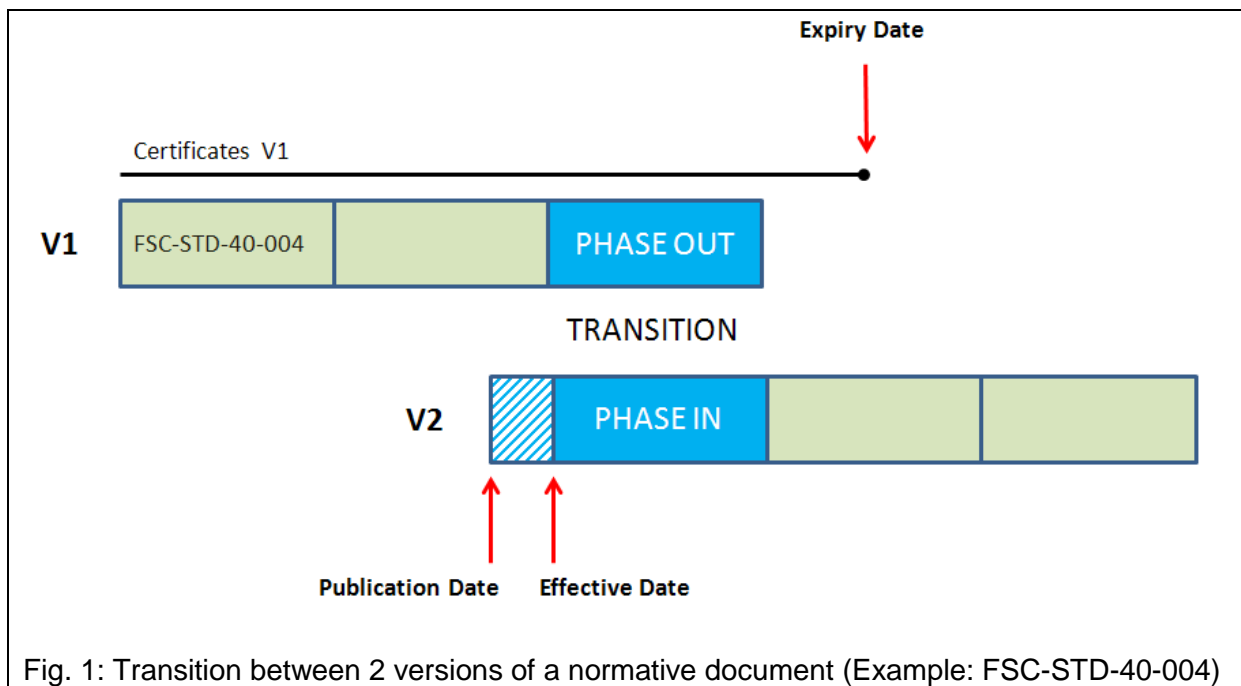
Expiry Date

Certificates V1

V1

FSC-STD-40-004

PHASE OUT

TRANSITION

V2

PHASE IN

Publication Date

Effective Date

Fig. 1: Transition between 2 versions of a normative document (Example: FSC-STD-40-004)